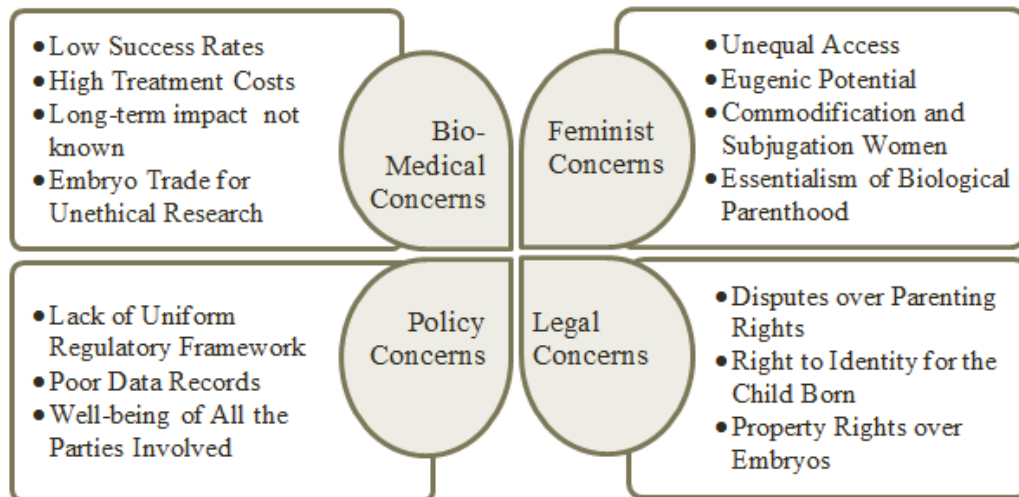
- Low Success Rates
- High Treatment Costs
- Long-term impact not known
- Embryo Trade for Unethical Research

Bio-Medical Concerns

Feminist Concerns

- Unequal Access
- Eugenic Potential
- Commodification and Subjugation Women
- Essentialism of Biological Parenthood

- Lack of Uniform Regulatory Framework
- Poor Data Records
- Well-being of All the Parties Involved

Policy Concerns

Legal Concerns

- Disputes over Parenting Rights
- Right to Identity for the Child Born
- Property Rights over Embryos